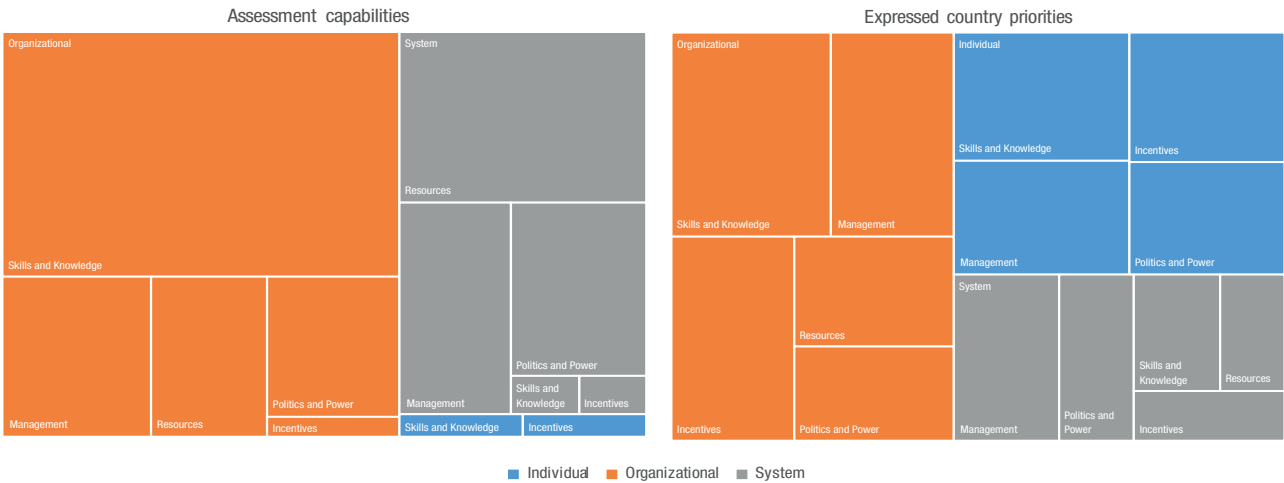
Assessment capabilities

Organizational

Skills and Knowledge

Management

Resources

Politics and Power

Incentives

System

Resources

Management

Politics and Power

Skills and Knowledge

Incentives

Skills and Knowledge

Incentives

Expressed country priorities

Organizational

Skills and Knowledge

Management

Incentives

Resources

Politics and Power

Individual

Skills and Knowledge

Incentives

Management

Politics and Power

System

Management

Politics and Power

Skills and Knowledge

Resources

Incentives

Individual Organizational System